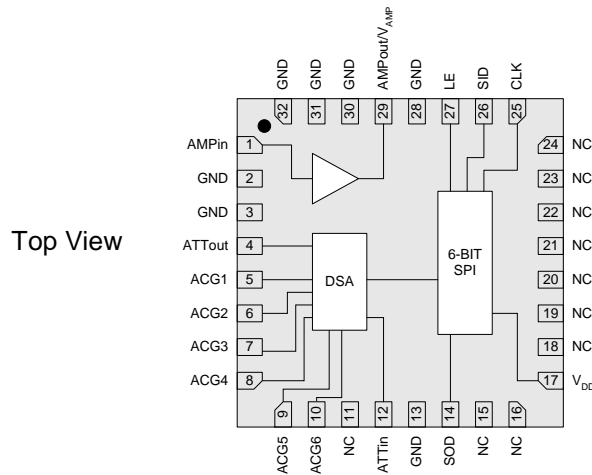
GND GND GND AMPout/$V_{AMP}$ GND LE SID CLK

32 31 30 29 28 27 26 25

Top View

AMPin 1
GND 2
GND 3
ATTout 4
ACG1 5
ACG2 6
ACG3 7
ACG4 8

DSA

6-BIT SPI

24 NC
23 NC
22 NC
21 NC
20 NC
19 NC
18 NC
17 $V_{DD}$

9 10 11 12 13 14 15 16

ACG5 ACG6 NC ATTin GND SOD NC NC